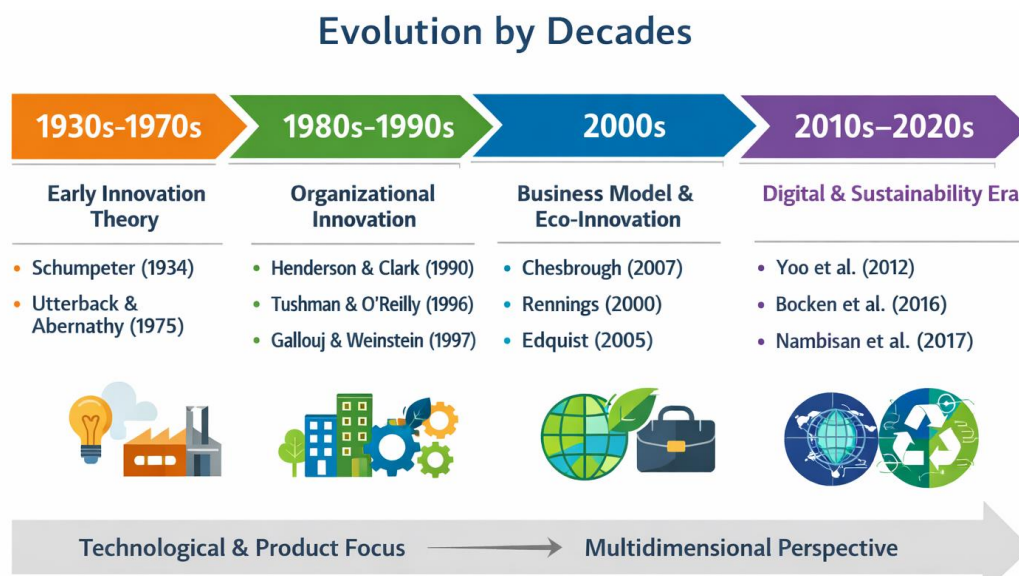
Evolution by Decades

1930s-1970s

Early Innovation Theory

- Schumpeter (1934)
- Utterback & Abernathy (1975)

1980s-1990s

Organizational Innovation

- Henderson & Clark (1990)
- Tushman & O'Reilly (1996)
- Gallouj & Weinstein (1997)

2000s

Business Model & Eco-Innovation

- Chesbrough (2007)
- Rennings (2000)
- Edquist (2005)

2010s–2020s

Digital & Sustainability Era

- Yoo et al. (2012)
- Bocken et al. (2016)
- Nambisan et al. (2017)

Technological & Product Focus → Multidimensional Perspective